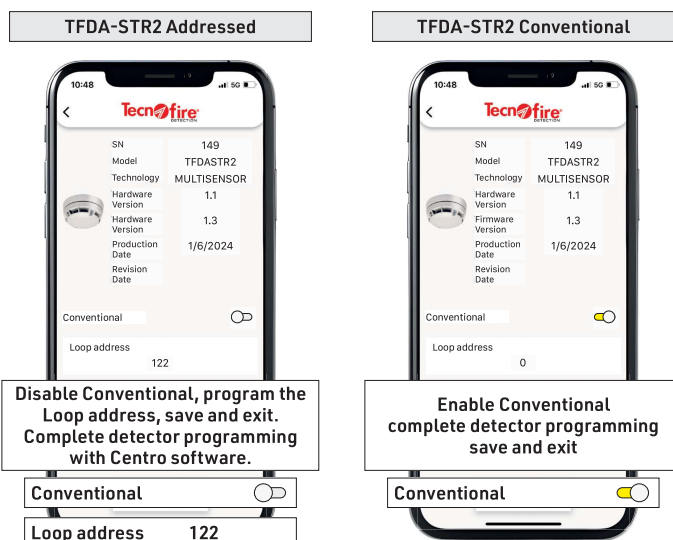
TFDA-STR2 Addressed

10:48 5G

<

Tecnofire DETECTION

| SN | 149 |
|---|---|
| Model | TFDASTR2 |
| Technology | MULTISENSOR |
| Hardware Version | 1.1 |
| Hardware Version | 1.3 |
| Production Date | 1/6/2024 |
| Revision Date | |

Conventional

Loop address
122

Disable Conventional, program the Loop address, save and exit. Complete detector programming with Centro software.

Conventional

Loop address 122

TFDA-STR2 Conventional

10:48 5G

<

Tecnofire DETECTION

| SN | 149 |
|---|---|
| Model | TFDASTR2 |
| Technology | MULTISENSOR |
| Hardware Version | 1.1 |
| Firmware Version | 1.3 |
| Production Date | 1/6/2024 |
| Revision Date | |

Conventional

Loop address
0

Enable Conventional complete detector programming save and exit

Conventional